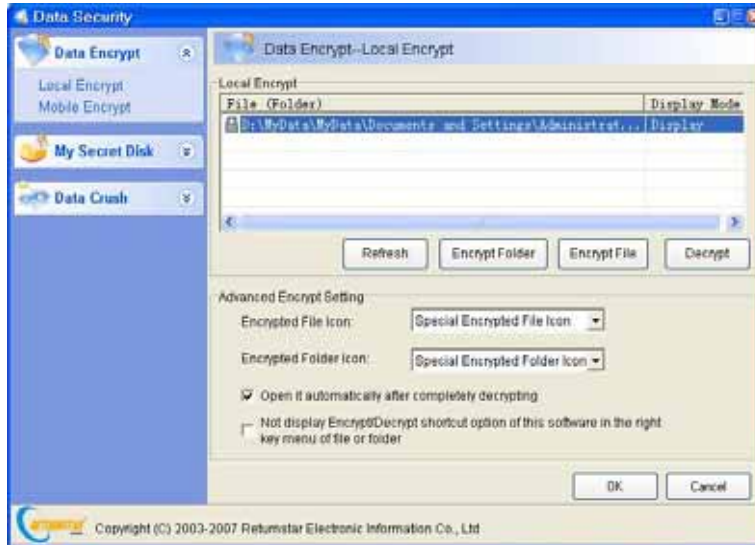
Data Security

Data Encrypt

Local Encrypt
Mobile Encrypt

My Secret Disk

Data Crush

Data Encrypt--Local Encrypt

Local Encrypt

| File (Folder) | Display Mode |
|---|---|
| D:\MyData\MyData\Documents and Settings\Administrat... | Display |

Refresh
Encrypt Folder
Encrypt File
Decrypt

Advanced Encrypt Setting

Encrypted File Icon: Special Encrypted File Icon

Encrypted Folder Icon: Special Encrypted Folder Icon

Open it automatically after completely decrypting

Not display Encrypt/Decrypt shortcut option of this software in the right key menu of file or folder

OK
Cancel

Copyright (C) 2003-2007 Returnstar Electronic Information Co., Ltd